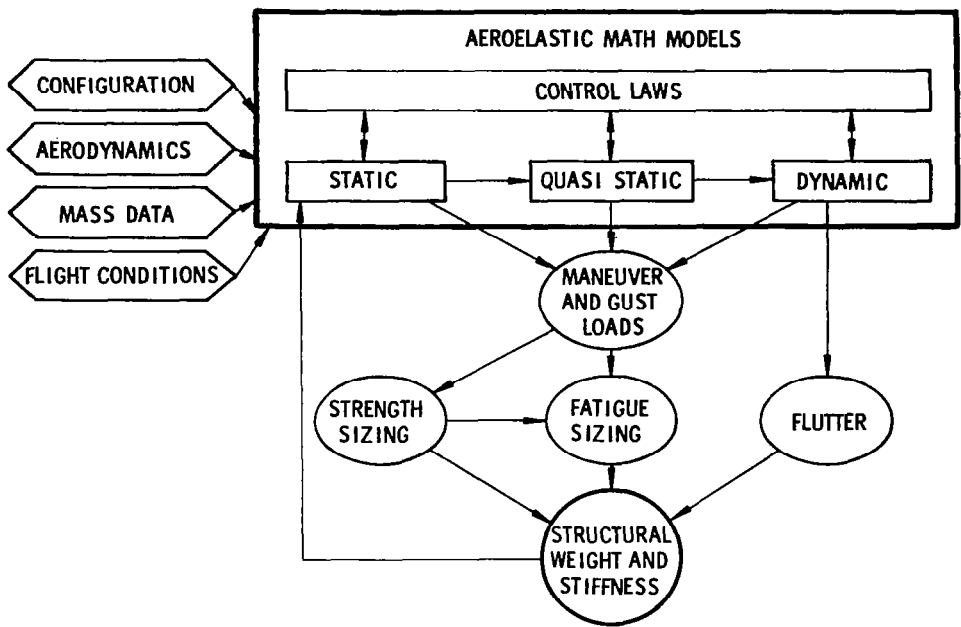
AEROELASTIC MATH MODELS

CONTROL LAWS

CONFIGURATION

AERODYNAMICS

MASS DATA

FLIGHT CONDITIONS

STATIC

QUASI STATIC

DYNAMIC

MANEUVER AND GUST LOADS

STRENGTH SIZING

FATIGUE SIZING

FLUTTER

STRUCTURAL WEIGHT AND STIFFNESS